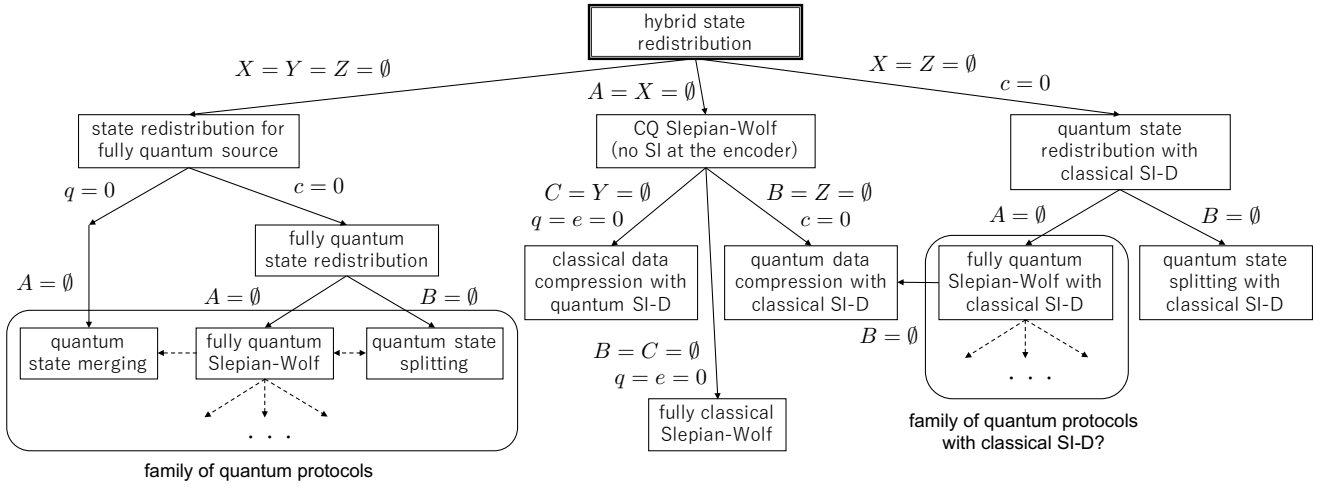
hybrid state redistribution

$X = Y = Z = \emptyset$

$A = X = \emptyset$

$X = Z = \emptyset$
$c = 0$

state redistribution for fully quantum source

CQ Slepian-Wolf (no SI at the encoder)

quantum state redistribution with classical SI-D

$q = 0$

$c = 0$

$C = Y = \emptyset$
$q = e = 0$

$B = Z = \emptyset$
$c = 0$

$A = \emptyset$

$B = \emptyset$

fully quantum state redistribution

classical data compression with quantum SI-D

quantum data compression with classical SI-D

fully quantum Slepian-Wolf with classical SI-D

quantum state splitting with classical SI-D

$A = \emptyset$

$A = \emptyset$

$B = \emptyset$

quantum state merging

fully quantum Slepian-Wolf

quantum state splitting

$B = \emptyset$

. . .

$B = C = \emptyset$
$q = e = 0$

. . .

fully classical Slepian-Wolf

family of quantum protocols with classical SI-D?

family of quantum protocols